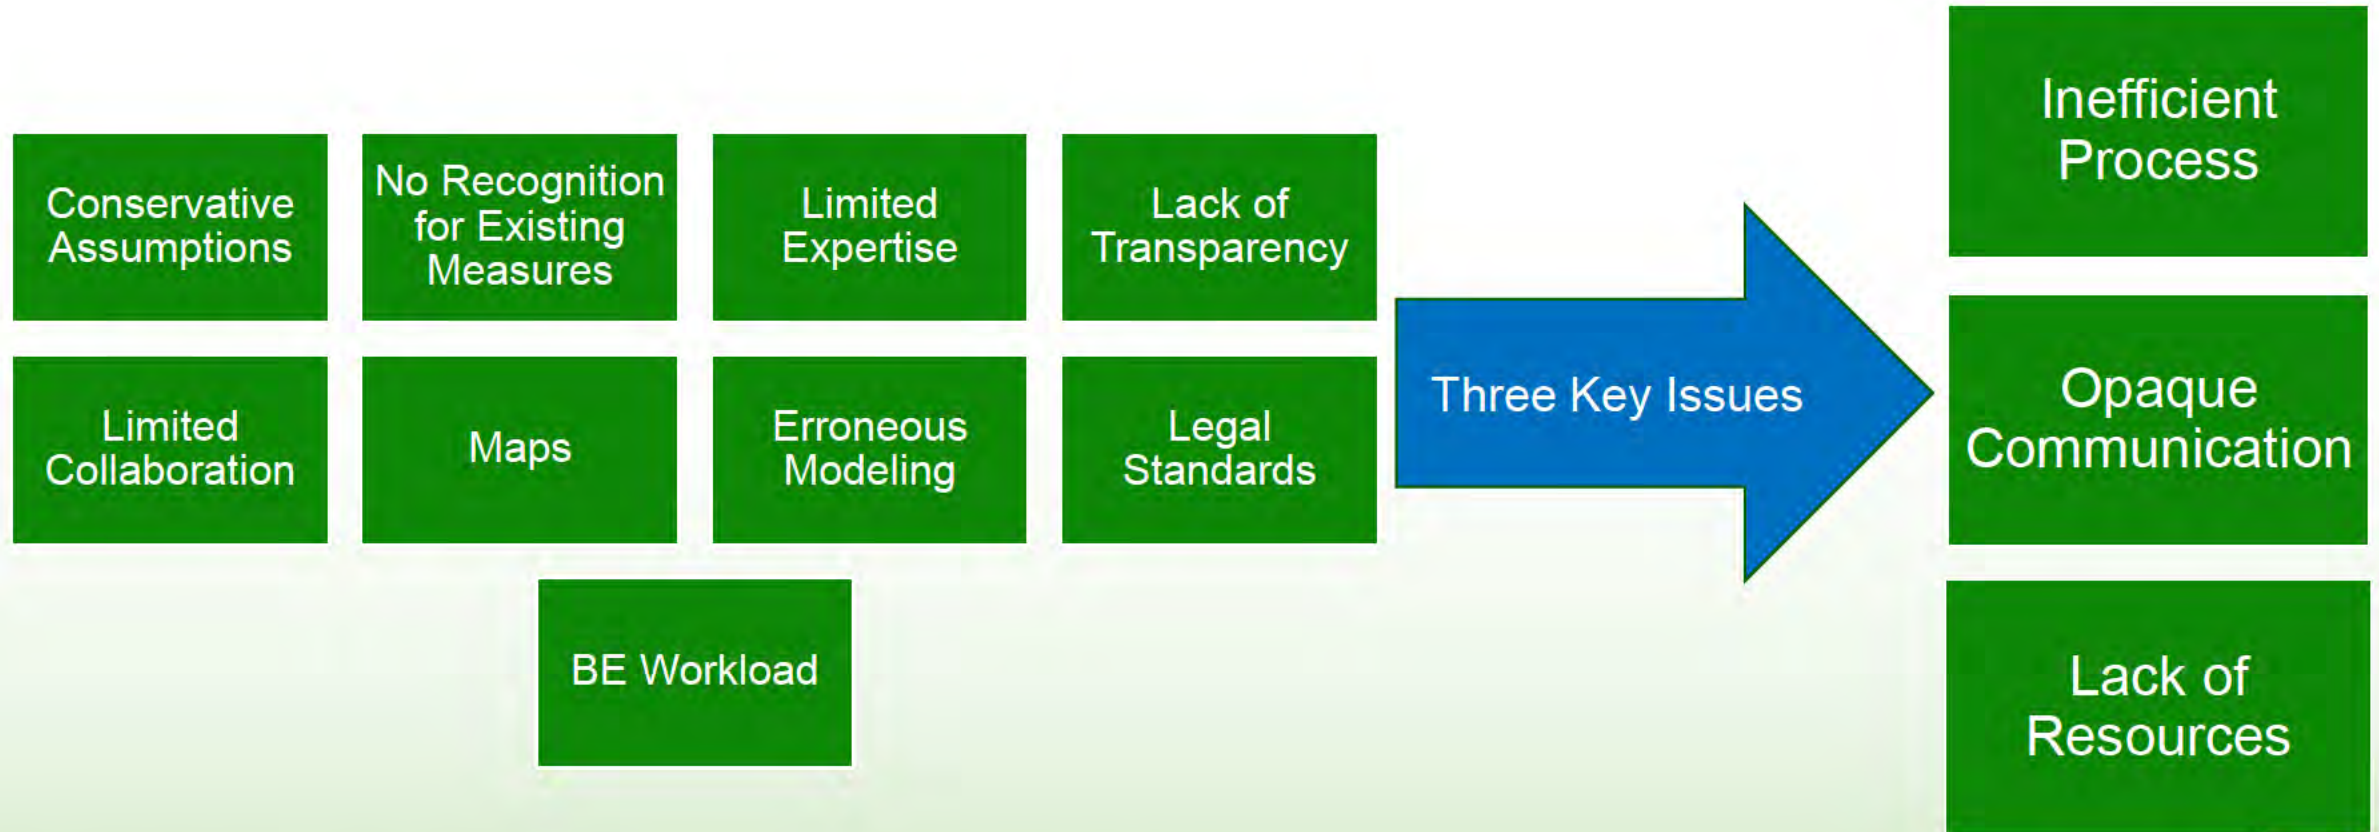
Conservative Assumptions

No Recognition for Existing Measures

Limited Expertise

Lack of Transparency

Limited Collaboration

Maps

Erroneous Modeling

Legal Standards

BE Workload

Three Key Issues

Inefficient Process

Opaque Communication

Lack of Resources